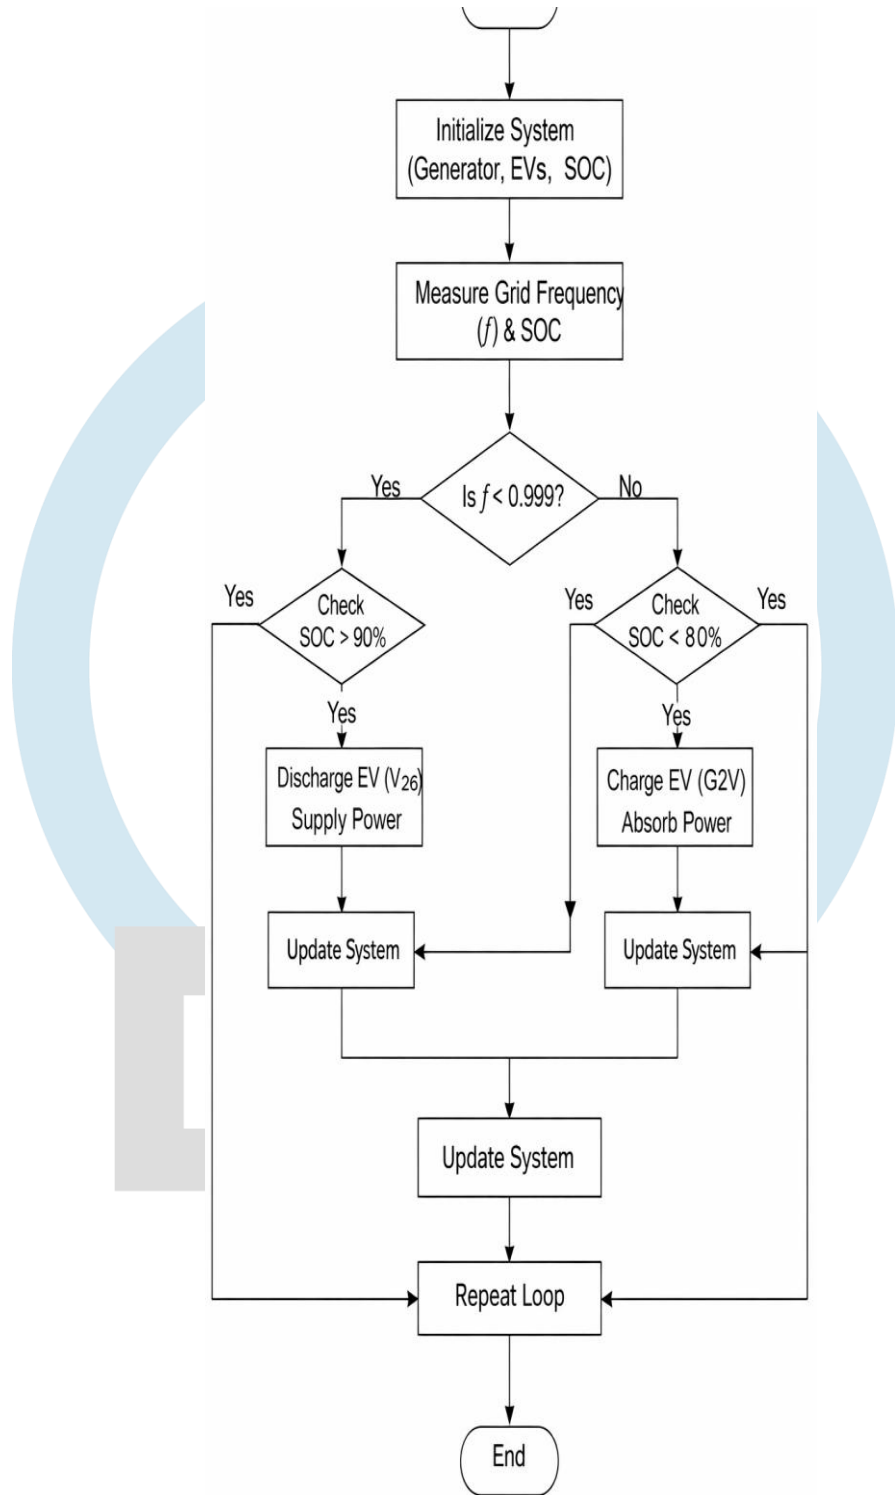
Initialize System (Generator, EVs, SOC)

Measure Grid Frequency ($f$) & SOC

Yes

Is $f$ < 0.999?

No

Yes

Check SOC > 90%

Yes

Check SOC < 80%

Yes

Yes

Yes

Discharge EV ($V_{26}$) Supply Power

Charge EV (G2V) Absorb Power

Update System

Update System

Update System

Repeat Loop

End